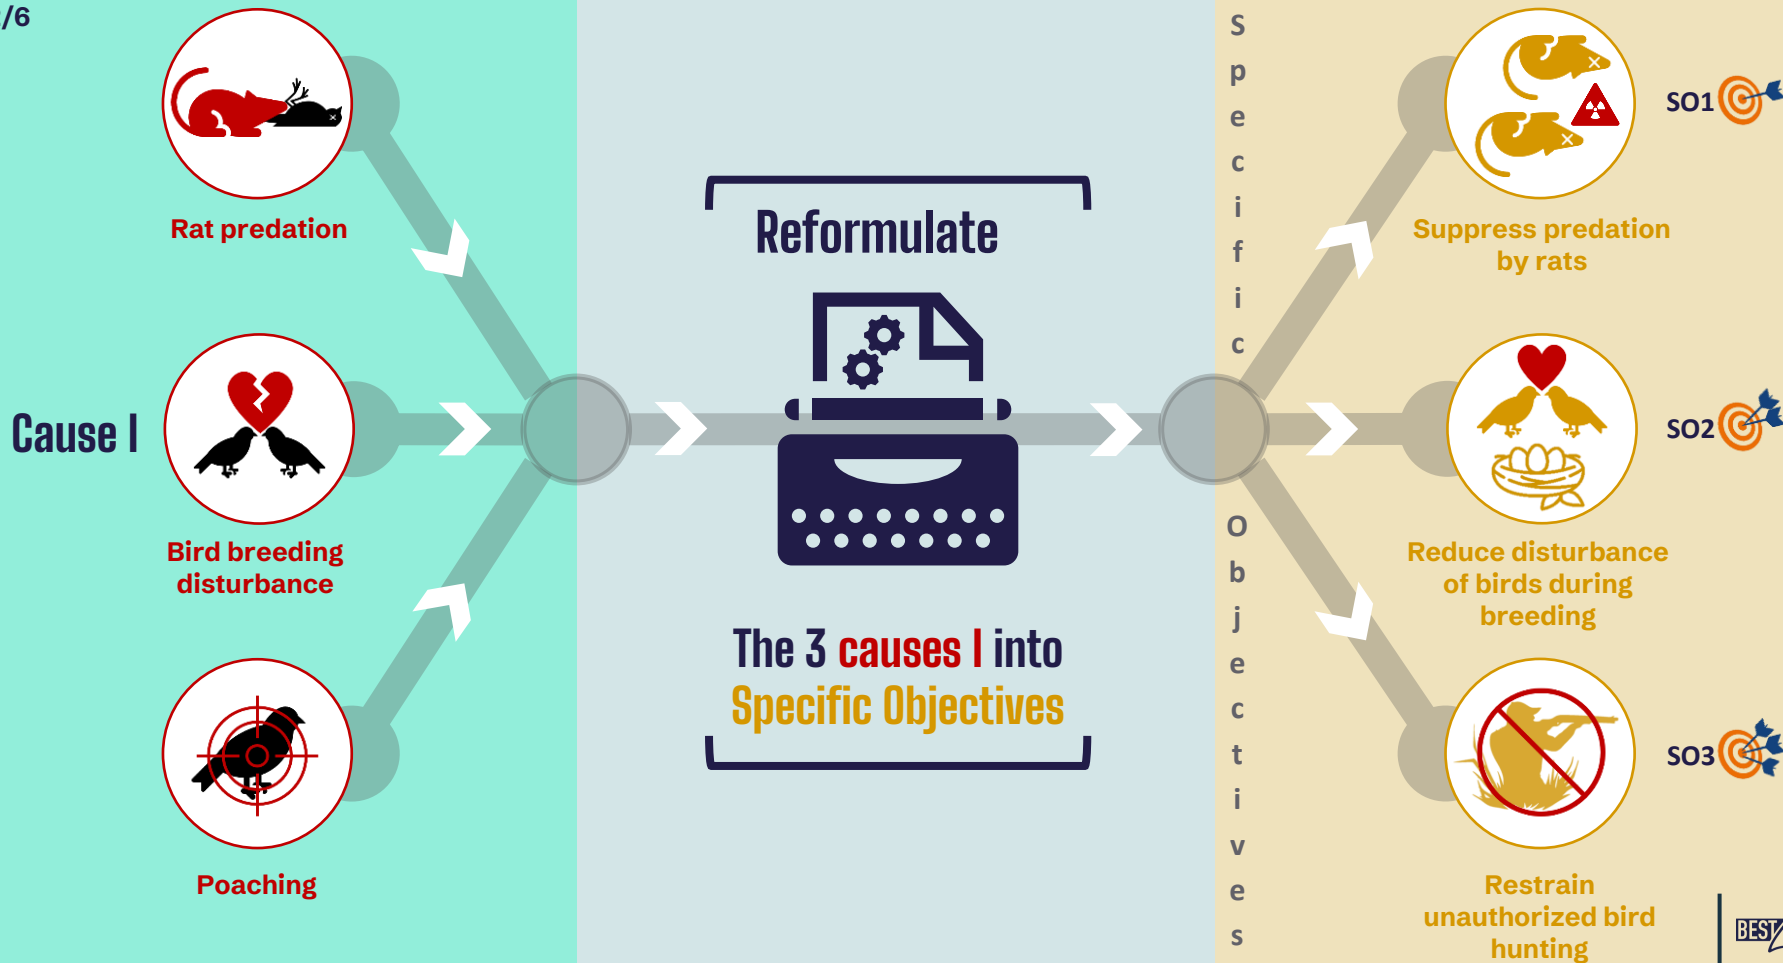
/6

Rat predation

Cause I

Bird breeding disturbance

Poaching

Reformulate

The 3 causes I into Specific Objectives

Specific Objectives

Suppress predation by rats

SO1

Reduce disturbance of birds during breeding

SO2

Restrain unauthorized bird hunting

SO3

BEST